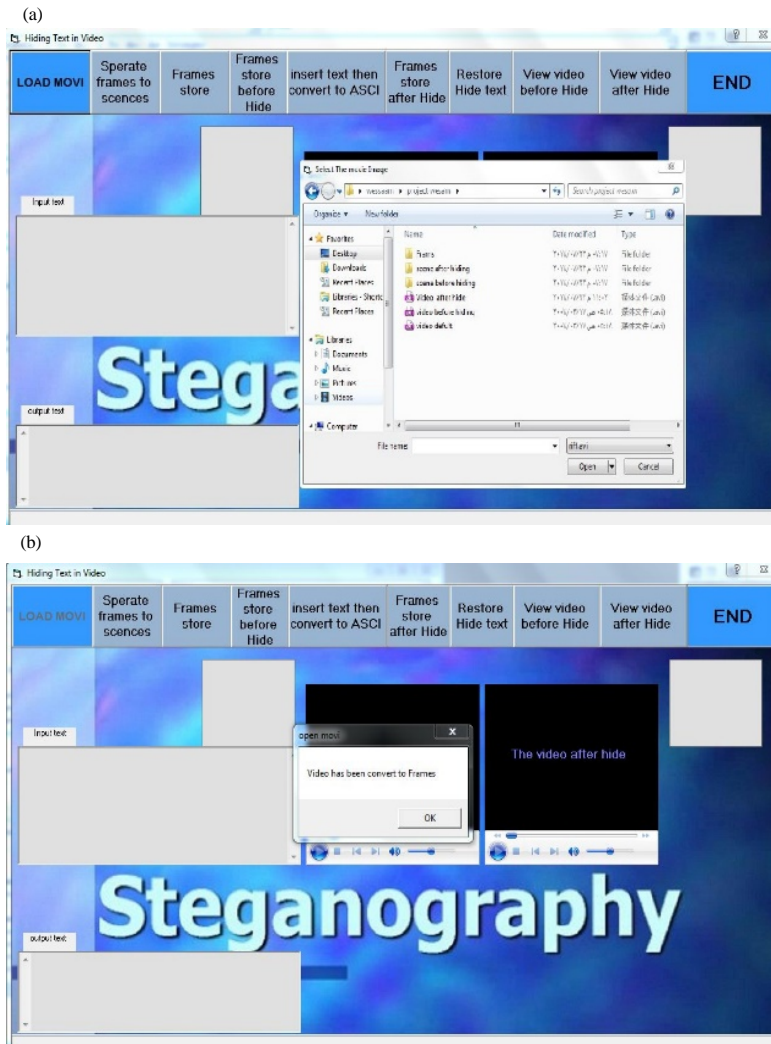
(a)

Hiding Text in Video

LOAD MOVI | Sperate frames to scences | Frames store | Frames store before Hide | insert text then convert to ASCI | Frames store after Hide | Restore Hide text | View video before Hide | View video after Hide | END

Input text

Select The movie Image

▸ wessam ▸ project wesam ▸

Search project wesam

Organize ▾ New folder

Favorites
Desktop
Downloads
Recent Places
Libraries - Shortc
Recent Places

Libraries
Documents
Music
Pictures
Videos

Computer

Name | Date modified | Type
Frams | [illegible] | File folder
scene after hiding | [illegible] | File folder
scene before hiding | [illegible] | File folder
Video after hide | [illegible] | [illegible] (.avi)
video before hiding | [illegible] | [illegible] (.avi)
video defult | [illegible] | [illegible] (.avi)

File name:

*.avi

Open

Cancel

Stega

output text

(b)

Hiding Text in Video

LOAD MOVI | Sperate frames to scences | Frames store | Frames store before Hide | insert text then convert to ASCI | Frames store after Hide | Restore Hide text | View video before Hide | View video after Hide | END

Input text

open movi

Video has been convert to Frames

OK

The video after hide

Steganography

output text